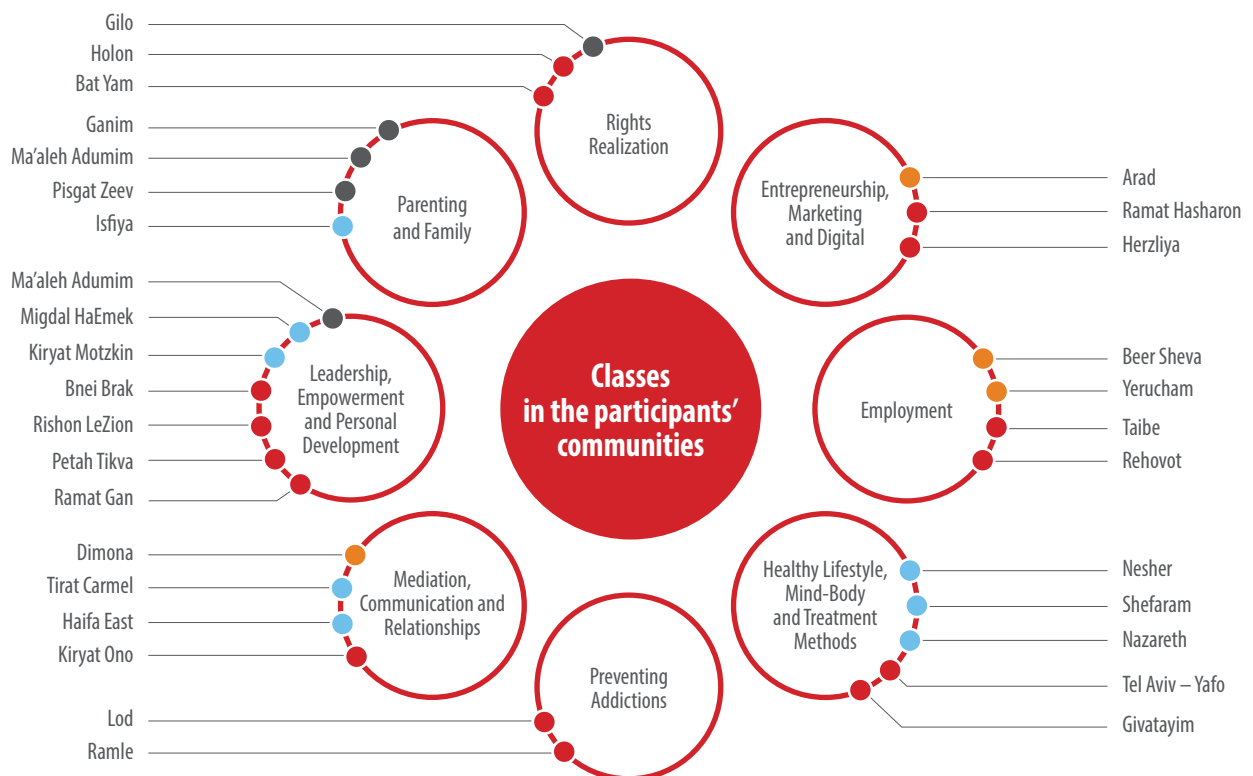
Classes in the participants' communities

Rights Realization
Gilo
Holon
Bat Yam

Parenting and Family
Ganim
Ma'aleh Adumim
Pisgat Zeev
Isfiya

Entrepreneurship, Marketing and Digital
Arad
Ramat Hasharon
Herzliya

Leadership, Empowerment and Personal Development
Ma'aleh Adumim
Migdal HaEmek
Kiryat Motzkin
Bnei Brak
Rishon LeZion
Petah Tikva
Ramat Gan

Employment
Beer Sheva
Yerucham
Taibe
Rehovot

Mediation, Communication and Relationships
Dimona
Tirat Carmel
Haifa East
Kiryat Ono

Healthy Lifestyle, Mind-Body and Treatment Methods
Nesher
Shefaram
Nazareth
Tel Aviv – Yafo
Givatayim

Preventing Addictions
Lod
Ramle